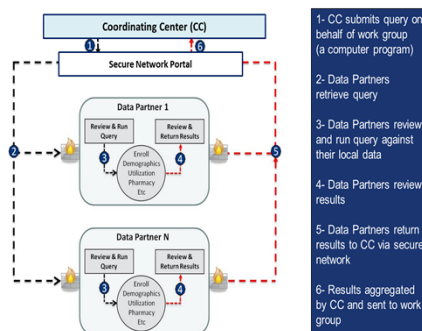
Coordinating Center (CC)

1

6

Secure Network Portal

2

5

Data Partner 1

Review & Run Query

Review & Return Results

3

4

Enroll
Demographics
Utilization
Pharmacy
Etc

Data Partner N

Review & Run Query

Review & Return Results

3

4

Enroll
Demographics
Utilization
Pharmacy
Etc

1- CC submits query on behalf of work group (a computer program)

2- Data Partners retrieve query

3- Data Partners review and run query against their local data

4- Data Partners review results

5- Data Partners return results to CC via secure network

6- Results aggregated by CC and sent to work group